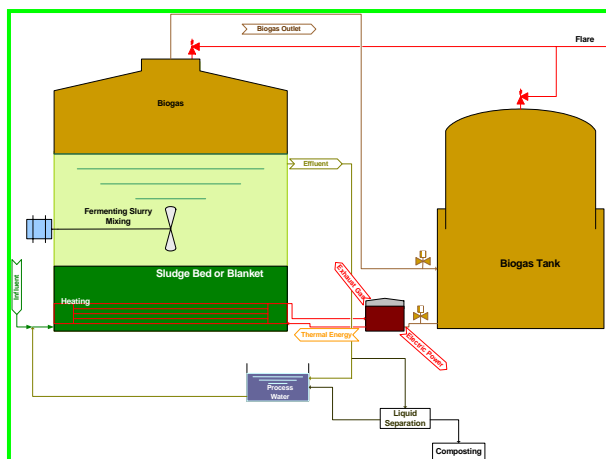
Biogas Outlet

Flare

Biogas

Effluent

Fermenting Slurry Mixing

Sludge Bed or Blanket

Influent

Heating

Exhaust Gas

Thermal Energy

Electric Power

Biogas Tank

Process Water

Liquid Separation

Composting